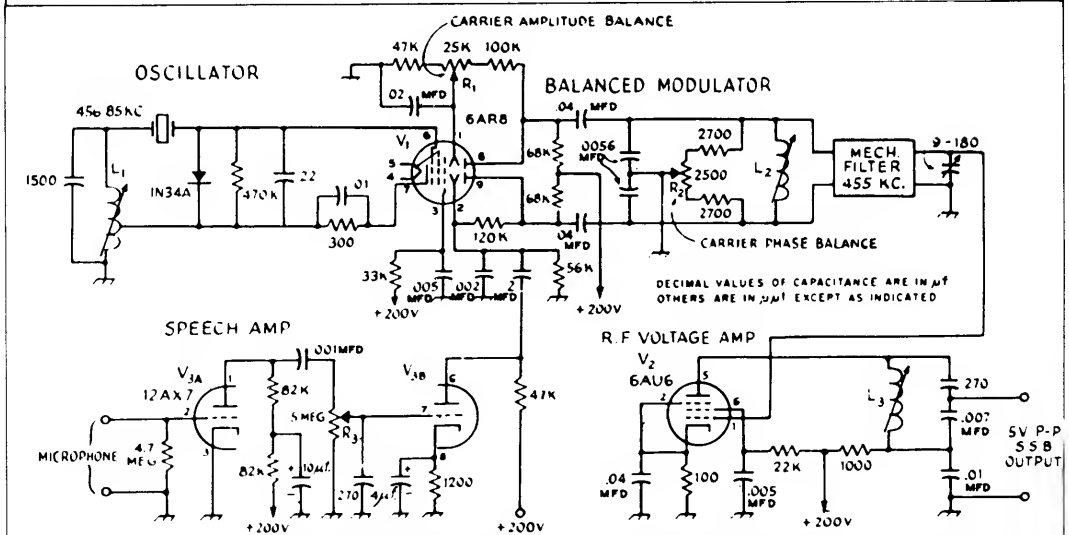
CARRIER AMPLITUDE BALANCE

47K 25K 100K

$R_1$

OSCILLATOR

BALANCED MODULATOR

02 MFD

6AR8

.04 MFD

456.85KC

$V_1$

.0056 MFD

2700

MECH. FILTER 455 KC.

9-180

1500

$L_1$

IN34A

470K

22

.01

68K

68K

$R_2$

2500

2700

$L_2$

300

120K

.04 MFD

CARRIER PHASE BALANCE

33K

.005 MFD

.002 MFD

2

56K

+200V

+200V

DECIMAL VALUES OF CAPACITANCE ARE IN $\mu f$ OTHERS ARE IN $\mu\mu f$ EXCEPT AS INDICATED

SPEECH AMP

.001MFD

R.F VOLTAGE AMP

$V_{3A}$

12AX7

82K

$V_{3B}$

$V_2$

6AU6

$L_3$

270

MICROPHONE

4.7 MEG

5MEG

$R_3$

47K

.007 MFD

5V P-P SSB OUTPUT

82K

10$\mu f$

270

4$\mu f$

1200

22K

1000

.04 MFD

100

.005 MFD

.01 MFD

+200V

+200V

+200V